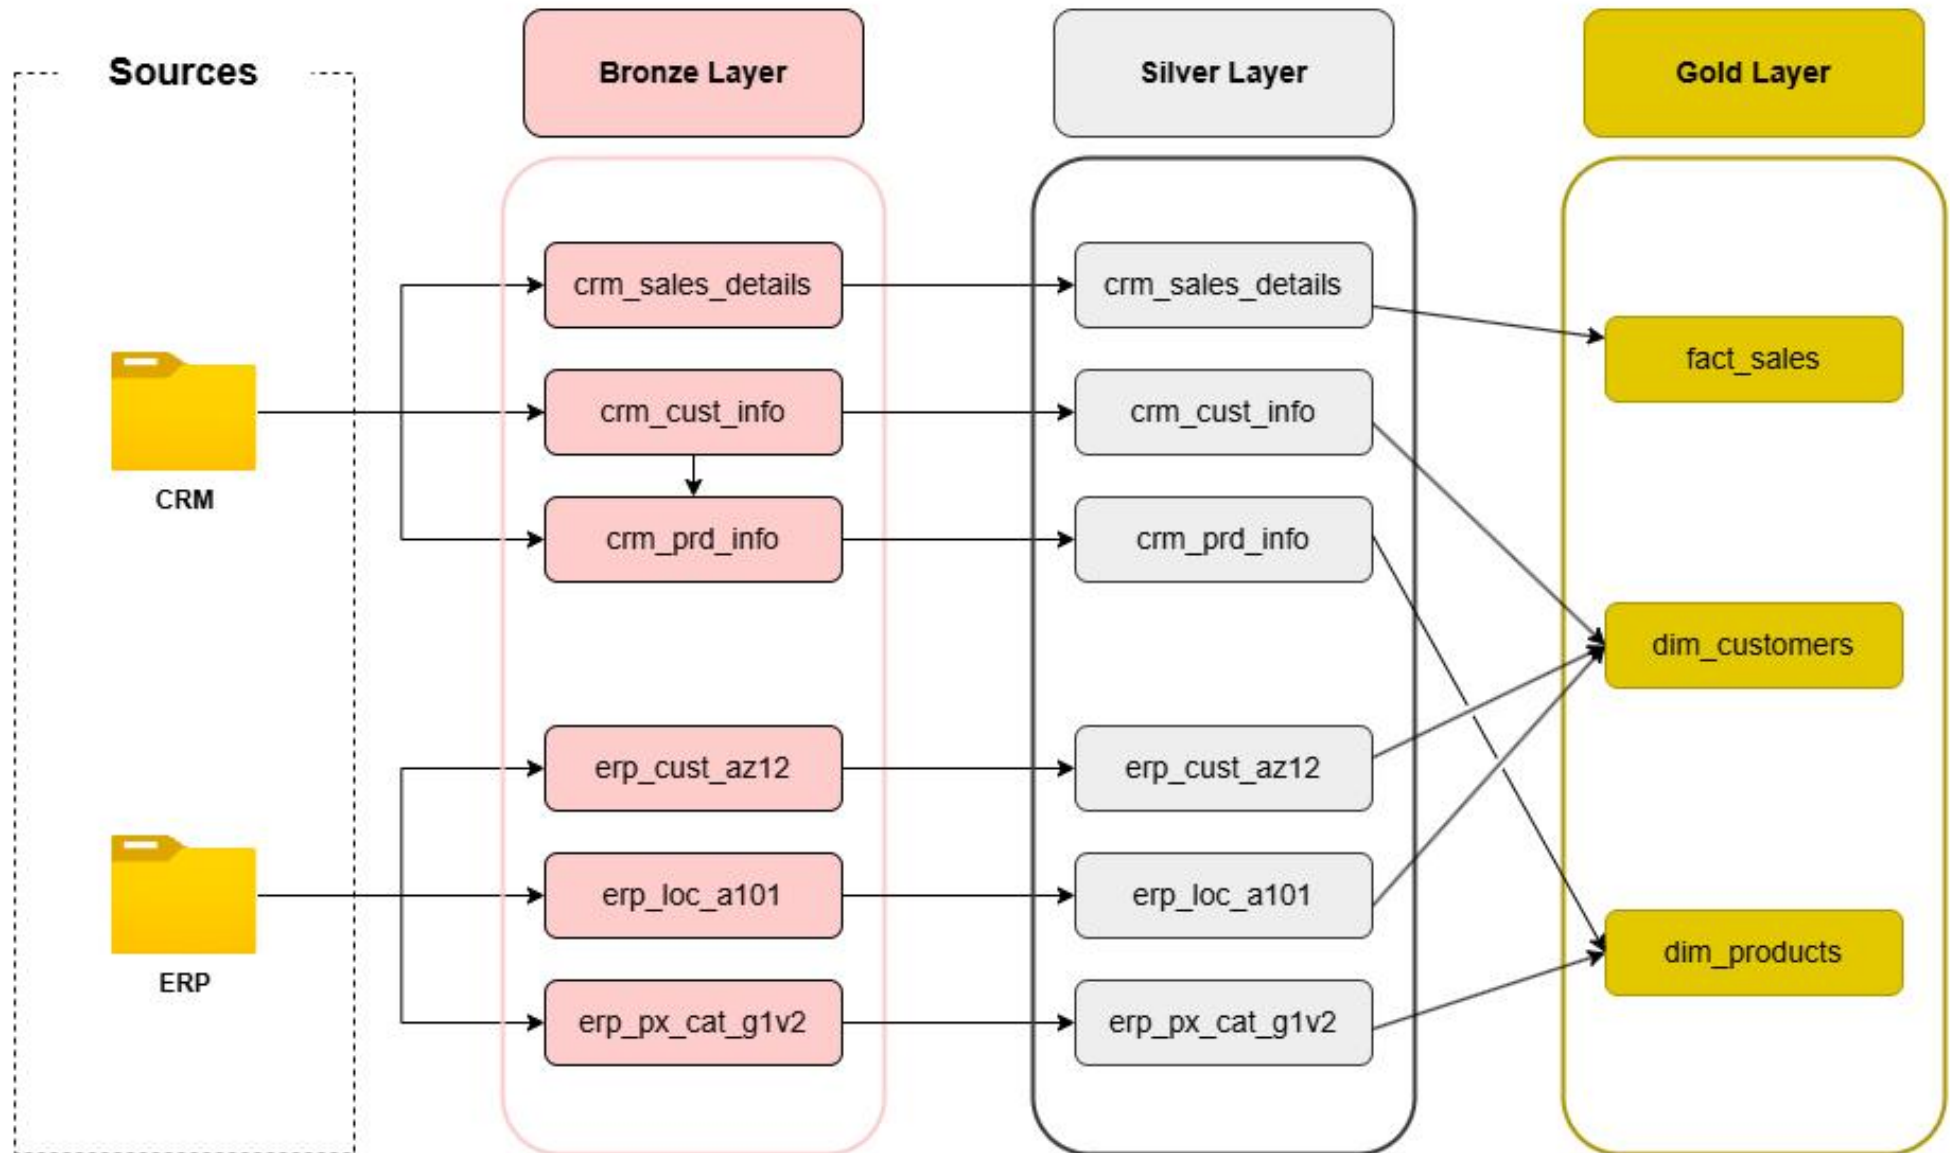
Sources

CRM

ERP

Bronze Layer

crm_sales_details

crm_cust_info

crm_prd_info

erp_cust_az12

erp_loc_a101

erp_px_cat_g1v2

Silver Layer

crm_sales_details

crm_cust_info

crm_prd_info

erp_cust_az12

erp_loc_a101

erp_px_cat_g1v2

Gold Layer

fact_sales

dim_customers

dim_products